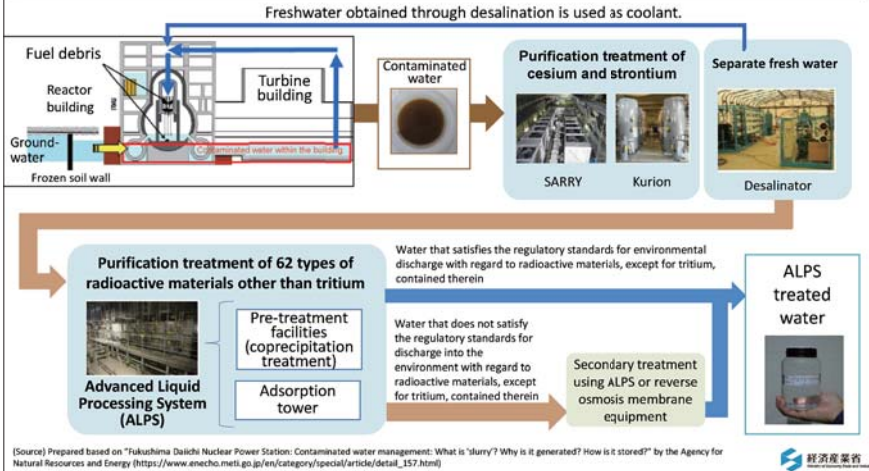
Freshwater obtained through desalination is used as coolant.

Fuel debris

Reactor building

Turbine building

Ground-water

Contaminated water within the building

Frozen soil wall

Contaminated water

Purification treatment of cesium and strontium

SARRY

Kurion

Separate fresh water

Desalinator

Purification treatment of 62 types of radioactive materials other than tritium

Advanced Liquid Processing System (ALPS)

Pre-treatment facilities (coprecipitation treatment)

Adsorption tower

Water that satisfies the regulatory standards for environmental discharge with regard to radioactive materials, except for tritium, contained therein

Water that does not satisfy the regulatory standards for discharge into the environment with regard to radioactive materials, except for tritium, contained therein

Secondary treatment using ALPS or reverse osmosis membrane equipment

ALPS treated water

(Source) Prepared based on "Fukushima Daiichi Nuclear Power Station: Contaminated water management: What is 'slurry'? Why is it generated? How is it stored?" by the Agency for Natural Resources and Energy (https://www.enecho.meti.go.jp/en/category/special/article/detail_157.html)

経済産業省